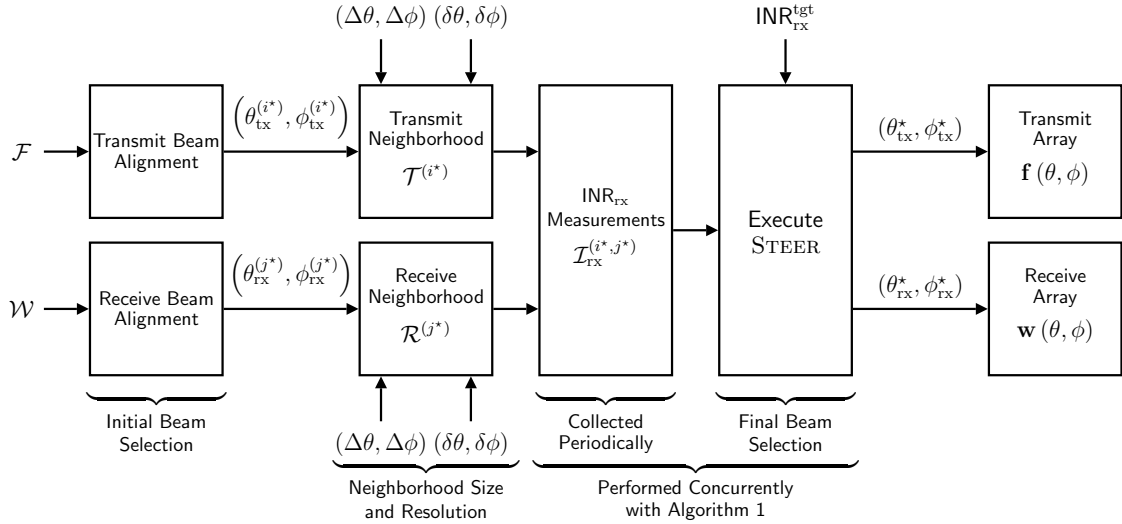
$(\Delta\theta, \Delta\phi)$ $(\delta\theta, \delta\phi)$

$\mathsf{INR}_{\mathrm{rx}}^{\mathrm{tgt}}$

$\mathcal{F}$

Transmit Beam Alignment

$\left(\theta_{\mathrm{tx}}^{(i^\star)}, \phi_{\mathrm{tx}}^{(i^\star)}\right)$

Transmit Neighborhood $\mathcal{T}^{(i^\star)}$

$\mathsf{INR}_{\mathrm{rx}}$ Measurements $\mathcal{I}_{\mathrm{rx}}^{(i^\star,j^\star)}$

Execute STEER

$(\theta_{\mathrm{tx}}^\star, \phi_{\mathrm{tx}}^\star)$

Transmit Array $\mathbf{f}(\theta, \phi)$

$\mathcal{W}$

Receive Beam Alignment

$\left(\theta_{\mathrm{rx}}^{(j^\star)}, \phi_{\mathrm{rx}}^{(j^\star)}\right)$

Receive Neighborhood $\mathcal{R}^{(j^\star)}$

$(\theta_{\mathrm{rx}}^\star, \phi_{\mathrm{rx}}^\star)$

Receive Array $\mathbf{w}(\theta, \phi)$

$(\Delta\theta, \Delta\phi)$ $(\delta\theta, \delta\phi)$

Initial Beam Selection

Collected Periodically

Final Beam Selection

Neighborhood Size and Resolution

Performed Concurrently with Algorithm 1